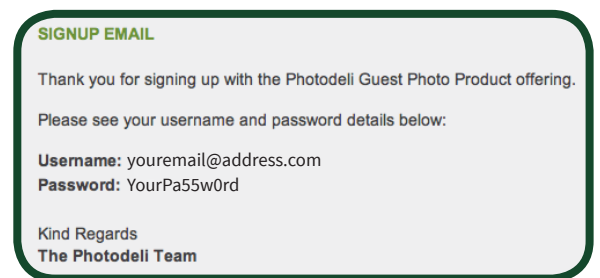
SIGNUP EMAIL

Thank you for signing up with the Photodeli Guest Photo Product offering.

Please see your username and password details below:

**Username:** youremail@address.com
**Password:** YourPa55w0rd

Kind Regards
**The Photodeli Team**